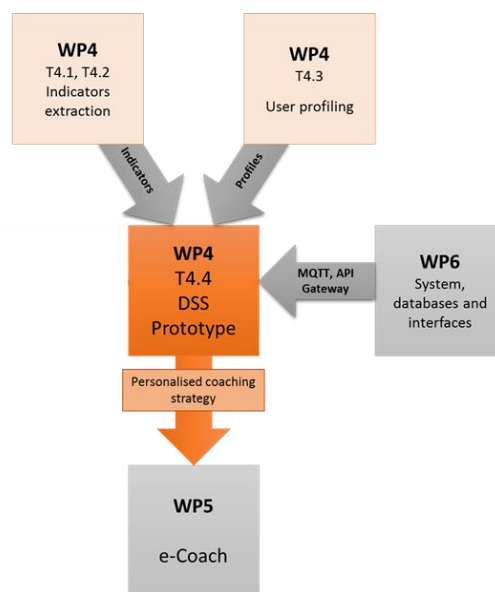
WP4
T4.1, T4.2
Indicators
extraction

WP4
T4.3
User profiling

Indicators

Profiles

WP4
T4.4
DSS
Prototype

MQTT, API
Gateway

WP6
System,
databases and
interfaces

Personalised coaching
strategy

WP5
e-Coach